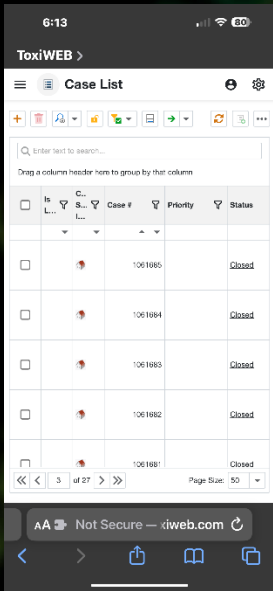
6:13

80

ToxiWEB >

Case List

Enter text to search...

Drag a column header here to group by that column

| Is L... | C... S... I... | Case # | Priority | Status |
|---|---|---|---|---|
| | | 1061685 | | Closed |
| | | 1061684 | | Closed |
| | | 1061683 | | Closed |
| | | 1061682 | | Closed |
| | | 1061681 | | Closed |

3 of 27

Page Size: 50

AA Not Secure — xiweb.com